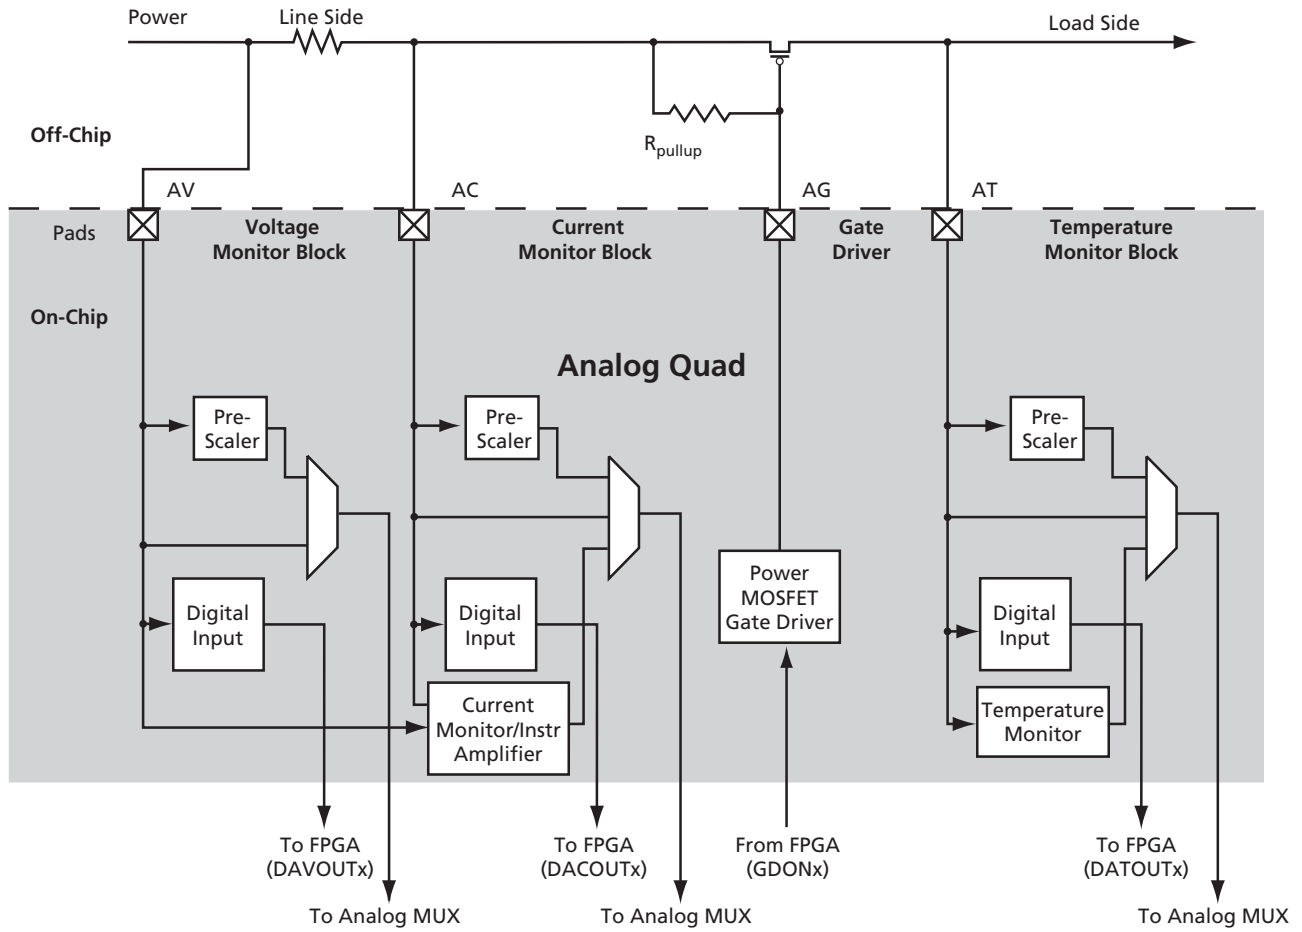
Power

Line Side

Load Side

Off-Chip

$R_{pullup}$

AV

AC

AG

AT

Pads

Voltage Monitor Block

Current Monitor Block

Gate Driver

Temperature Monitor Block

On-Chip

Analog Quad

Pre-Scaler

Pre-Scaler

Pre-Scaler

Digital Input

Digital Input

Power MOSFET Gate Driver

Digital Input

Current Monitor/Instr Amplifier

Temperature Monitor

To FPGA (DAVOUTx)

To Analog MUX

To FPGA (DACOUTx)

To Analog MUX

From FPGA (GDONx)

To FPGA (DATOUTx)

To Analog MUX